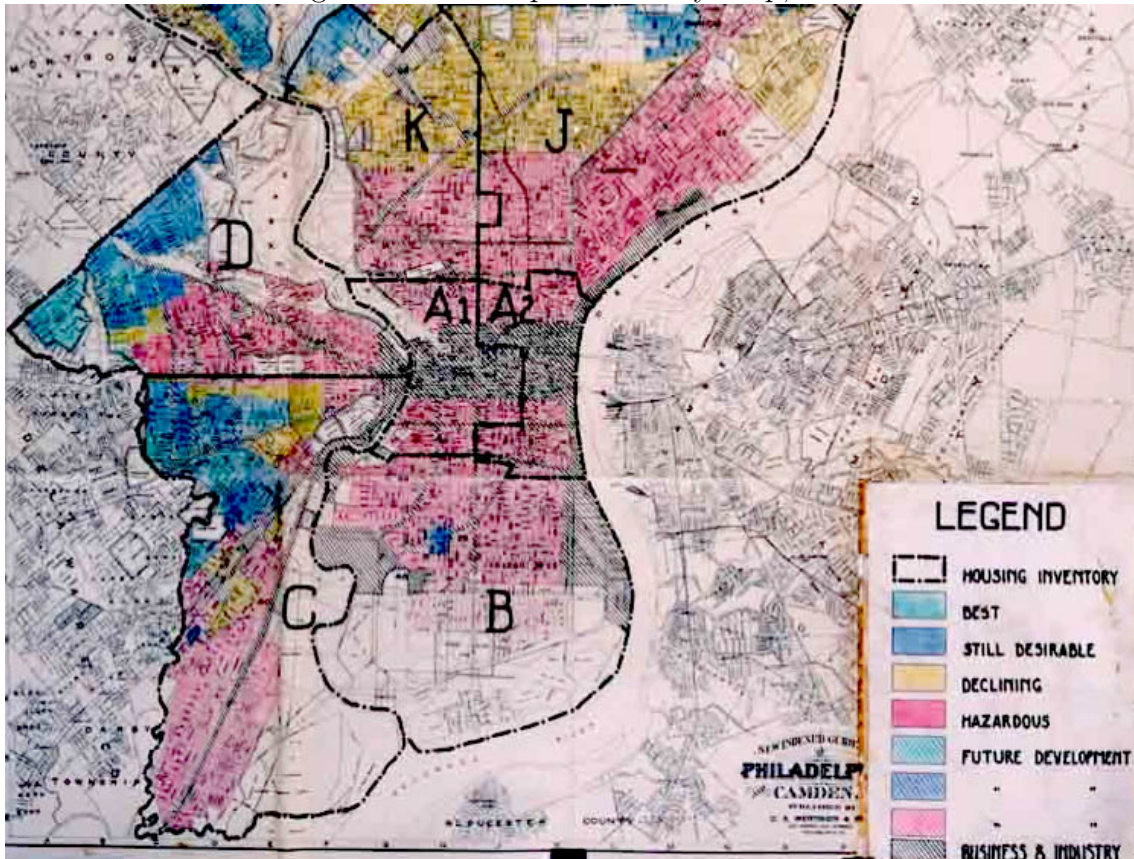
MONTGOMERY
COUNTY

K J

D

A1 A2

C B

LEGEND

HOUSING INVENTORY

BEST

STILL DESIRABLE

DECLINING

HAZARDOUS

FUTURE DEVELOPMENT

" "

" "

BUSINESS & INDUSTRY

NEW INDEXED GUIDE
PHILADELP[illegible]
AND CAMDEN
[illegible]

GLOUCESTER COUNTY